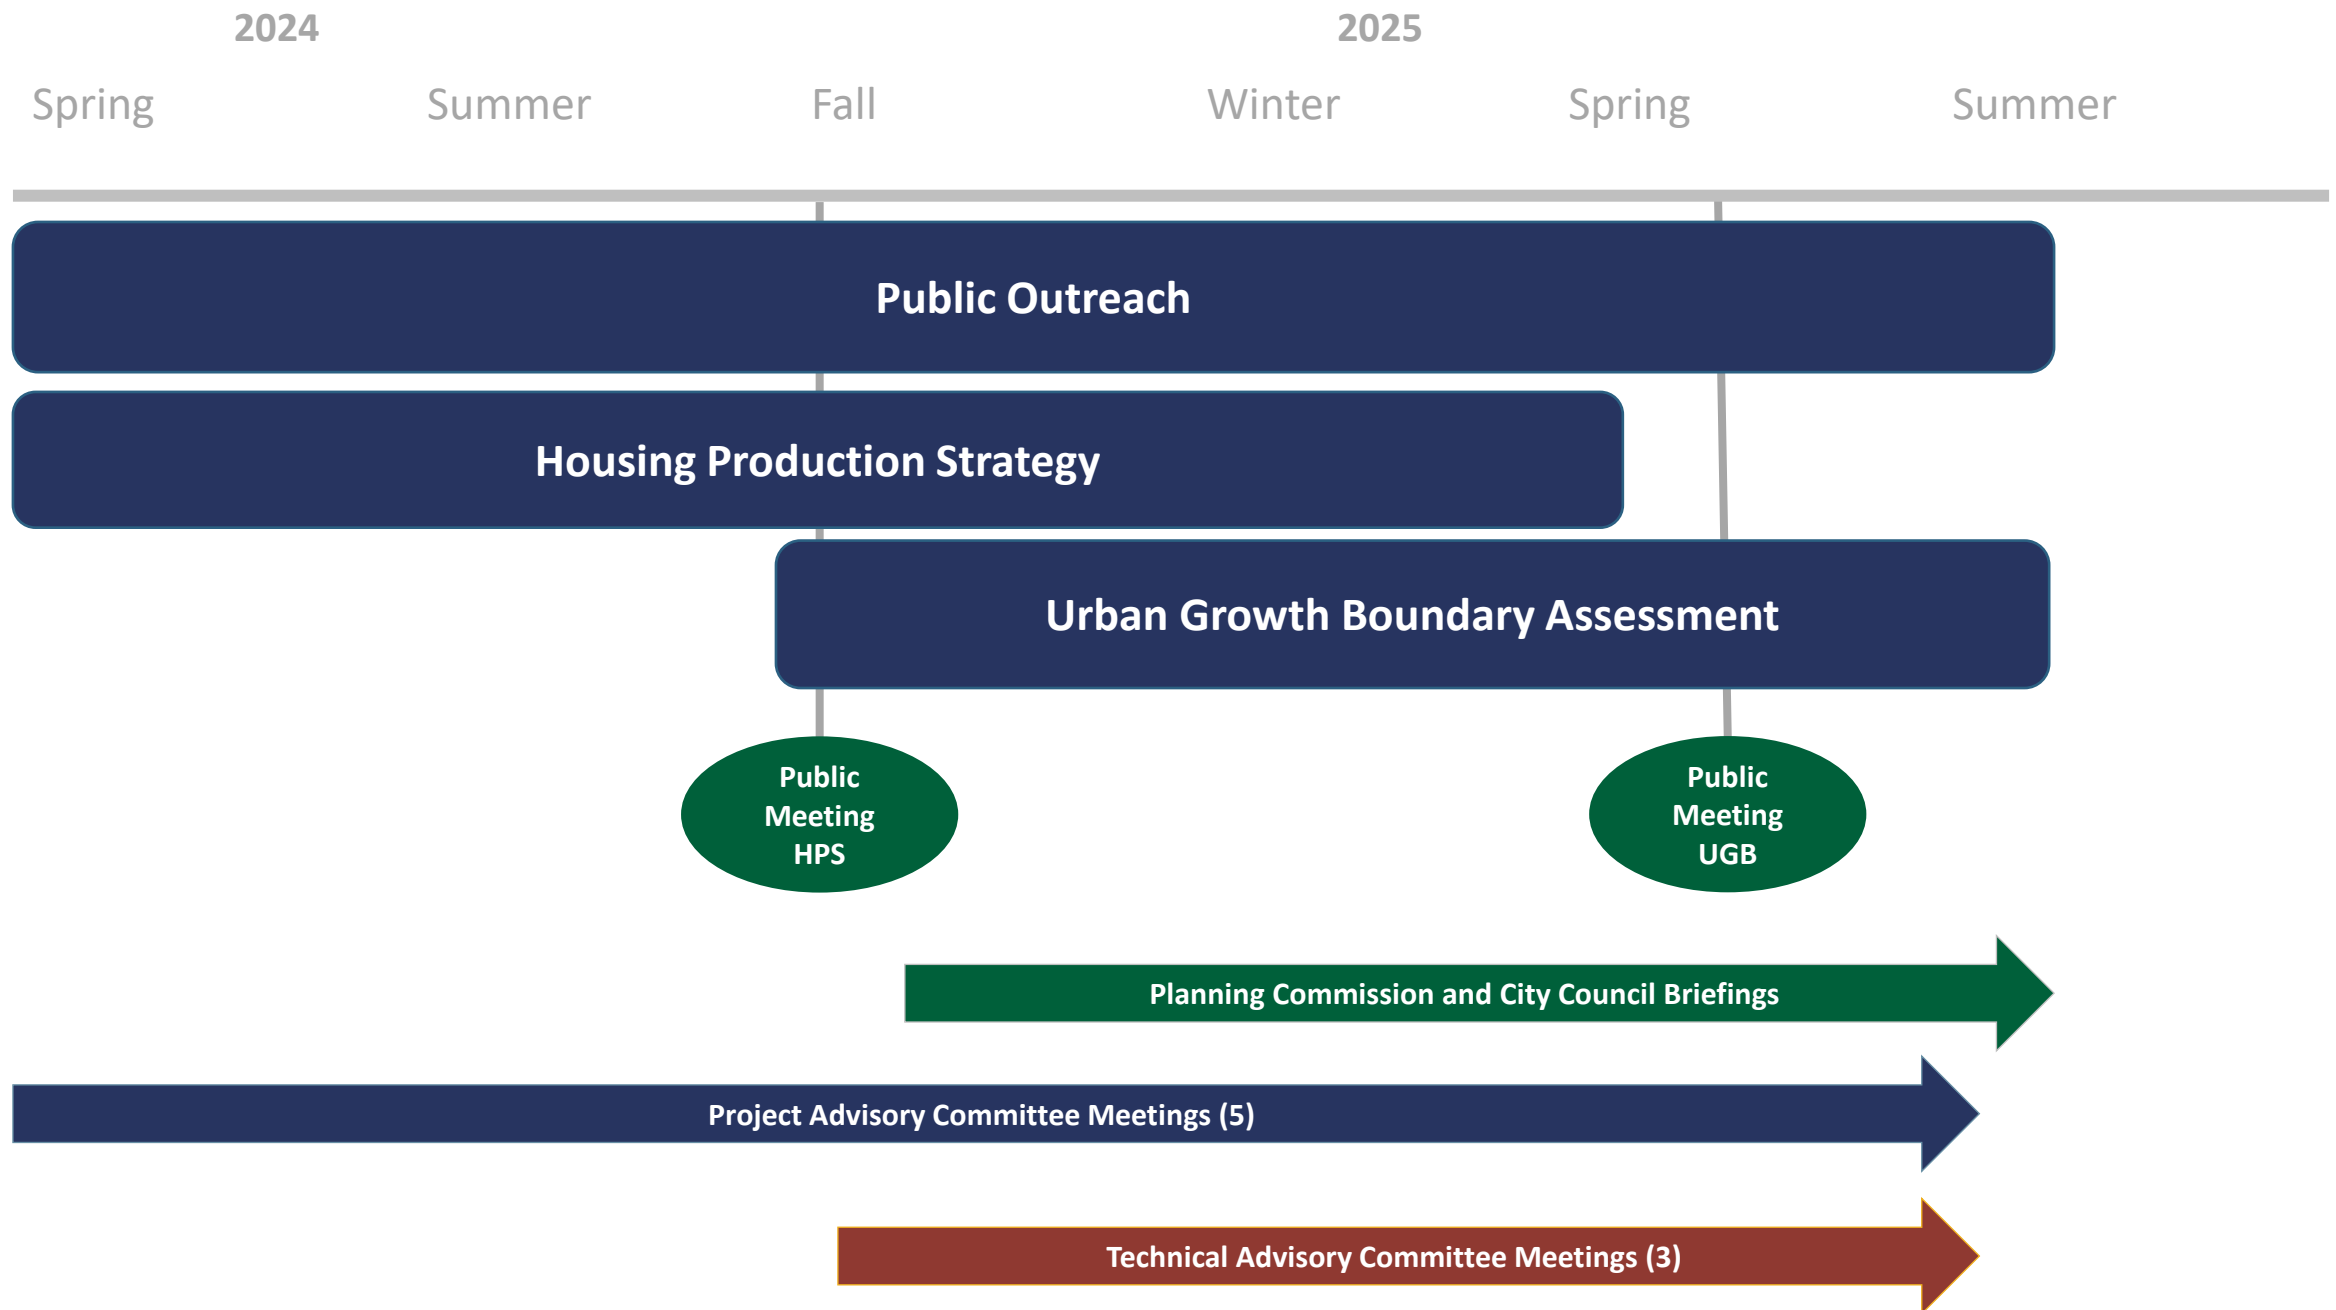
2024

2025

Spring Summer Fall Winter Spring Summer

Public Outreach

Housing Production Strategy

Urban Growth Boundary Assessment

Public Meeting HPS

Public Meeting UGB

Planning Commission and City Council Briefings

Project Advisory Committee Meetings (5)

Technical Advisory Committee Meetings (3)